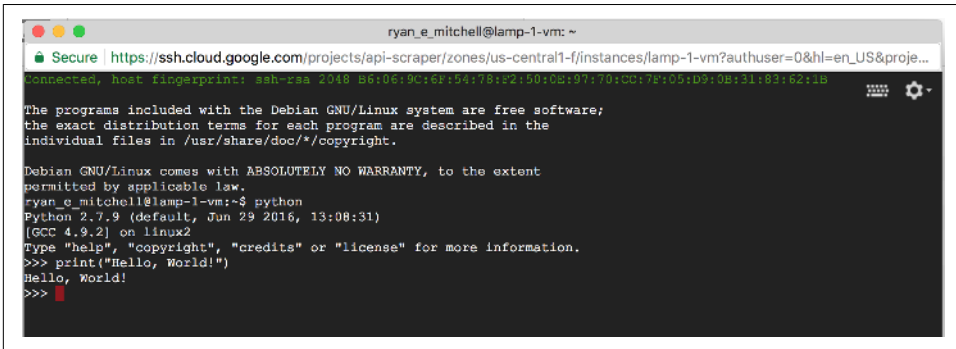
ryan_e_mitchell@lamp-1-vm: ~

Secure https://ssh.cloud.google.com/projects/api-scraper/zones/us-central1-f/instances/lamp-1-vm?authuser=0&hl=en_US&proje...

Connected, host fingerprint: ssh-rsa 2048 B6:06:9C:6F:54:78:F2:50:0E:97:70:CC:7F:05:D9:0B:31:83:62:1B

The programs included with the Debian GNU/Linux system are free software;
the exact distribution terms for each program are described in the
individual files in /usr/share/doc/*/copyright.

Debian GNU/Linux comes with ABSOLUTELY NO WARRANTY, to the extent
permitted by applicable law.
ryan_e_mitchell@lamp-1-vm:~$ python
Python 2.7.9 (default, Jun 29 2016, 13:08:31)
[GCC 4.9.2] on linux2
Type "help", "copyright", "credits" or "license" for more information.
>>> print("Hello, World!")
Hello, World!
>>>